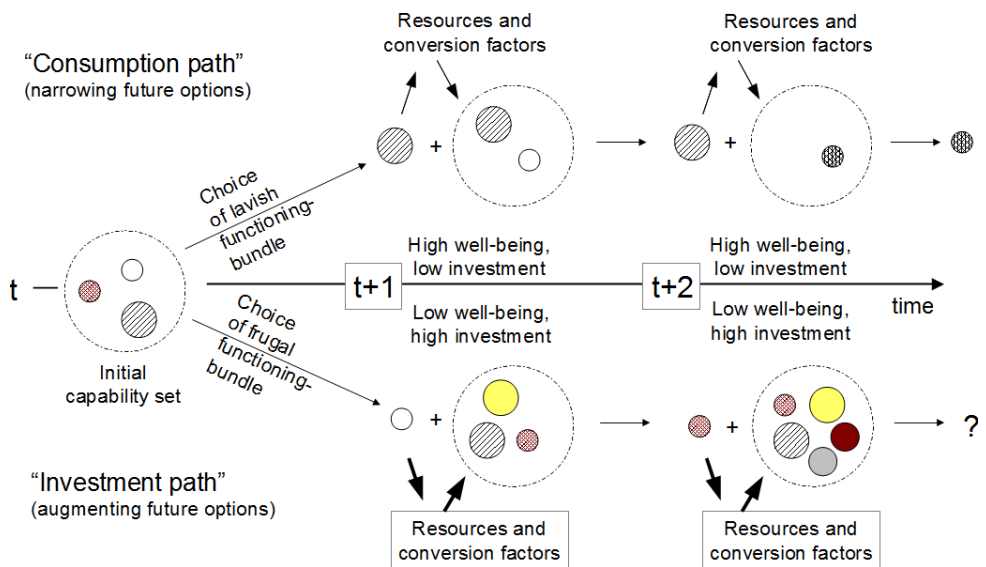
Resources and conversion factors

Resources and conversion factors

"Consumption path"
(narrowing future options)

+

+

Choice of lavish functioning-bundle

t

High well-being, low investment

t+1

Low well-being, high investment

High well-being, low investment

t+2

Low well-being, high investment

time

Choice of frugal functioning-bundle

Initial capability set

+

+

?

"Investment path"
(augmenting future options)

Resources and conversion factors

Resources and conversion factors